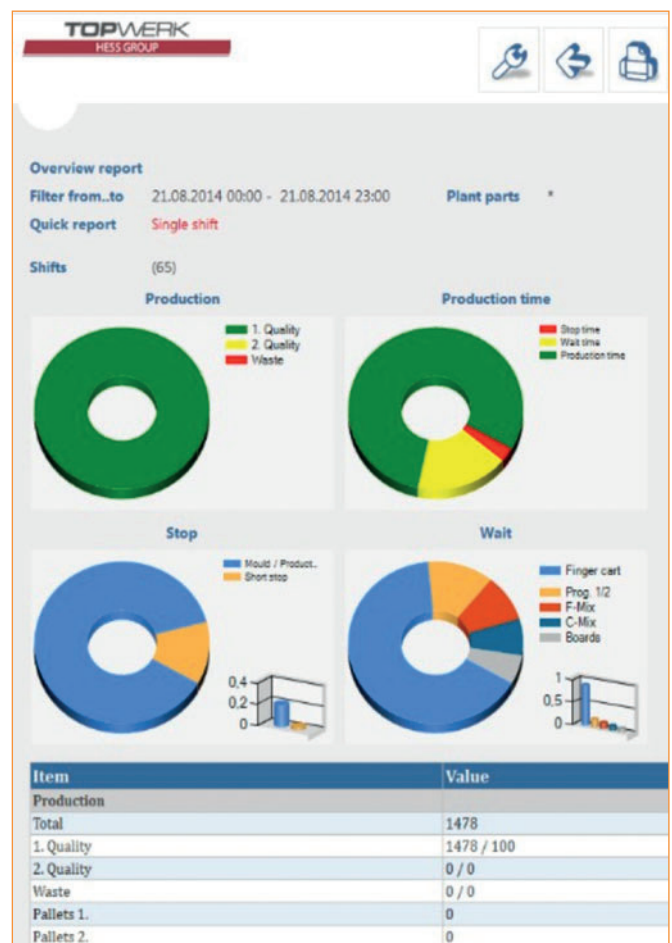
TOPWERK
HESS GROUP

Overview report
Filter from..to 21.08.2014 00:00 - 21.08.2014 23:00 Plant parts *
Quick report Single shift

Shifts (65)

Production

1. Quality
2. Quality
Waste

Production time

Stop time
Wait time
Production time

Stop

Mould / Product..
Short stop

0,4
0,2
0

Wait

Finger cart
Prog. 1/2
F-Mix
C-Mix
Boards

1
0,5
0

| Item | Value |
|---|---|
| Production | |
| Total | 1478 |
| 1. Quality | 1478 / 100 |
| 2. Quality | 0 / 0 |
| Waste | 0 / 0 |
| Pallets 1. | 0 |
| Pallets 2. | 0 |